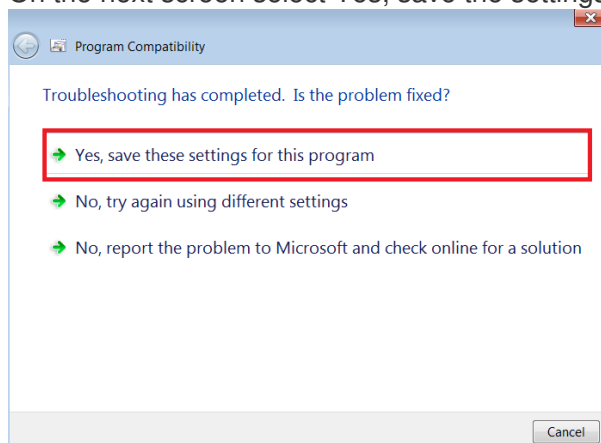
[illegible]

Program Compatibility

Troubleshooting has completed. Is the problem fixed?

Yes, save these settings for this program

No, try again using different settings

No, report the problem to Microsoft and check online for a solution

Cancel